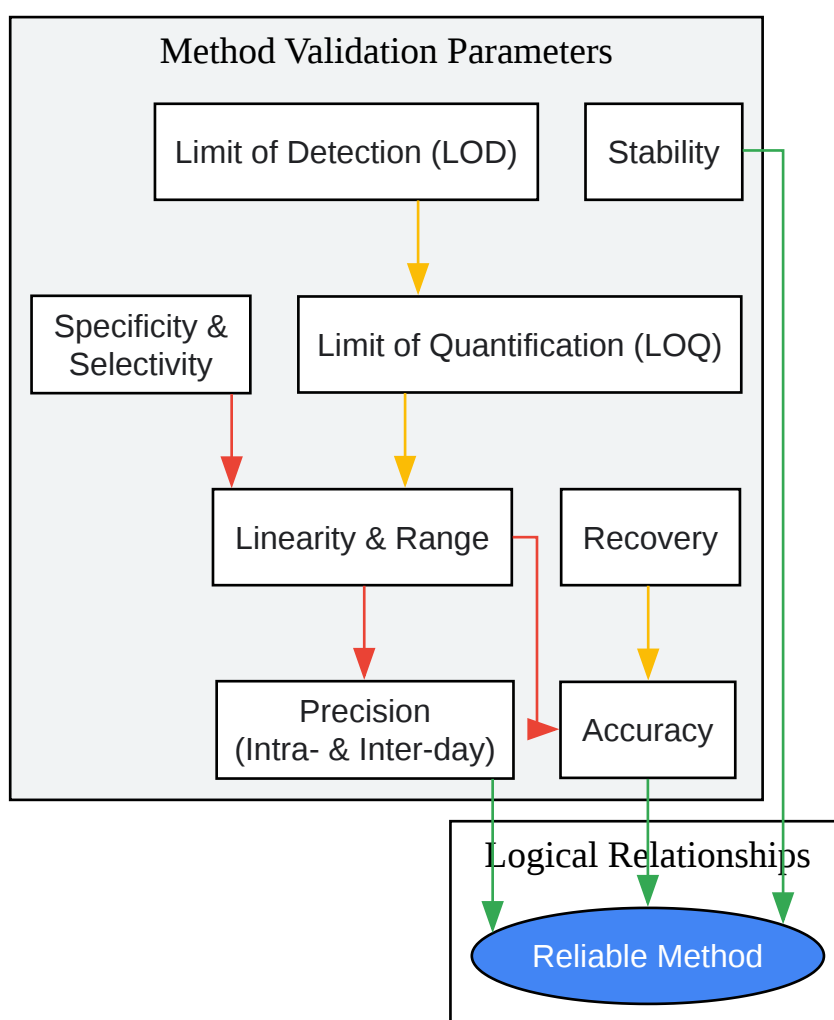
Method Validation Parameters

Limit of Detection (LOD)

Stability

Specificity & Selectivity

Limit of Quantification (LOQ)

Linearity & Range

Recovery

Precision (Intra- & Inter-day)

Accuracy

Logical Relationships

Reliable Method